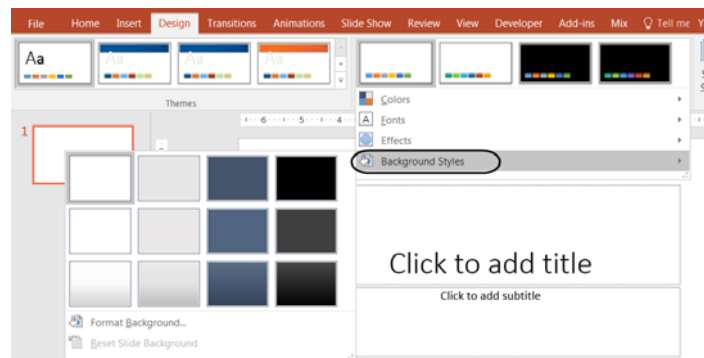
File Home Insert Design Transitions Animations Slide Show Review View Developer Add-ins Mix Tell me Y

Aa Aa Aa Aa

Themes

6 5 4

1

Colors
Fonts
Effects
Background Styles

Click to add title

Click to add subtitle

Format Background...
Reset Slide Background